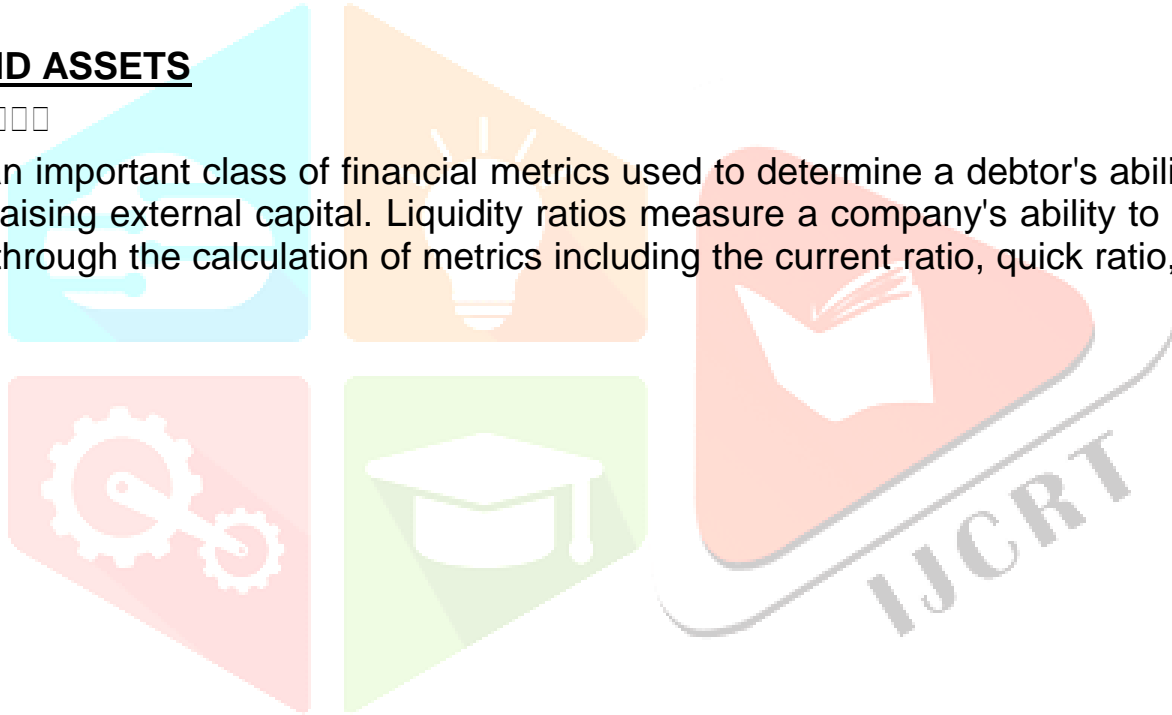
ID ASSETS

□□□

an important class of financial metrics used to determine a debtor's abili raising external capital. Liquidity ratios measure a company's ability to through the calculation of metrics including the current ratio, quick ratio,

IJCRT